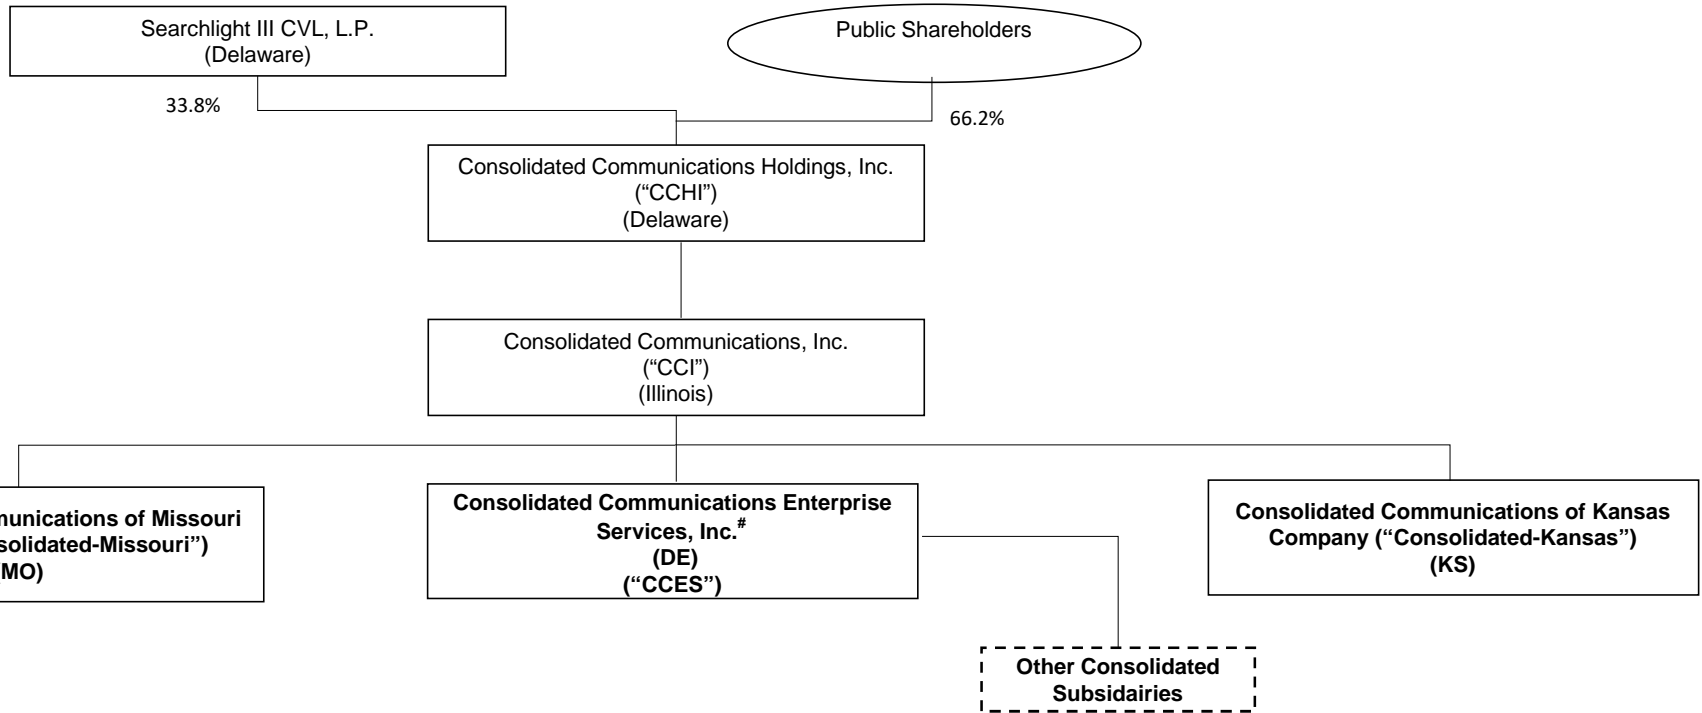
Searchlight III CVL, L.P.
(Delaware)

Public Shareholders

33.8%

66.2%

Consolidated Communications Holdings, Inc.
("CCHI")
(Delaware)

Consolidated Communications, Inc.
("CCI")
(Illinois)

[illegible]unications of Missouri
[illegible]solidated-Missouri")
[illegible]MO)

Consolidated Communications Enterprise Services, Inc.$^{\#}$
(DE)
("CCES")

Consolidated Communications of Kansas Company ("Consolidated-Kansas")
(KS)

Other Consolidated Subsidairies